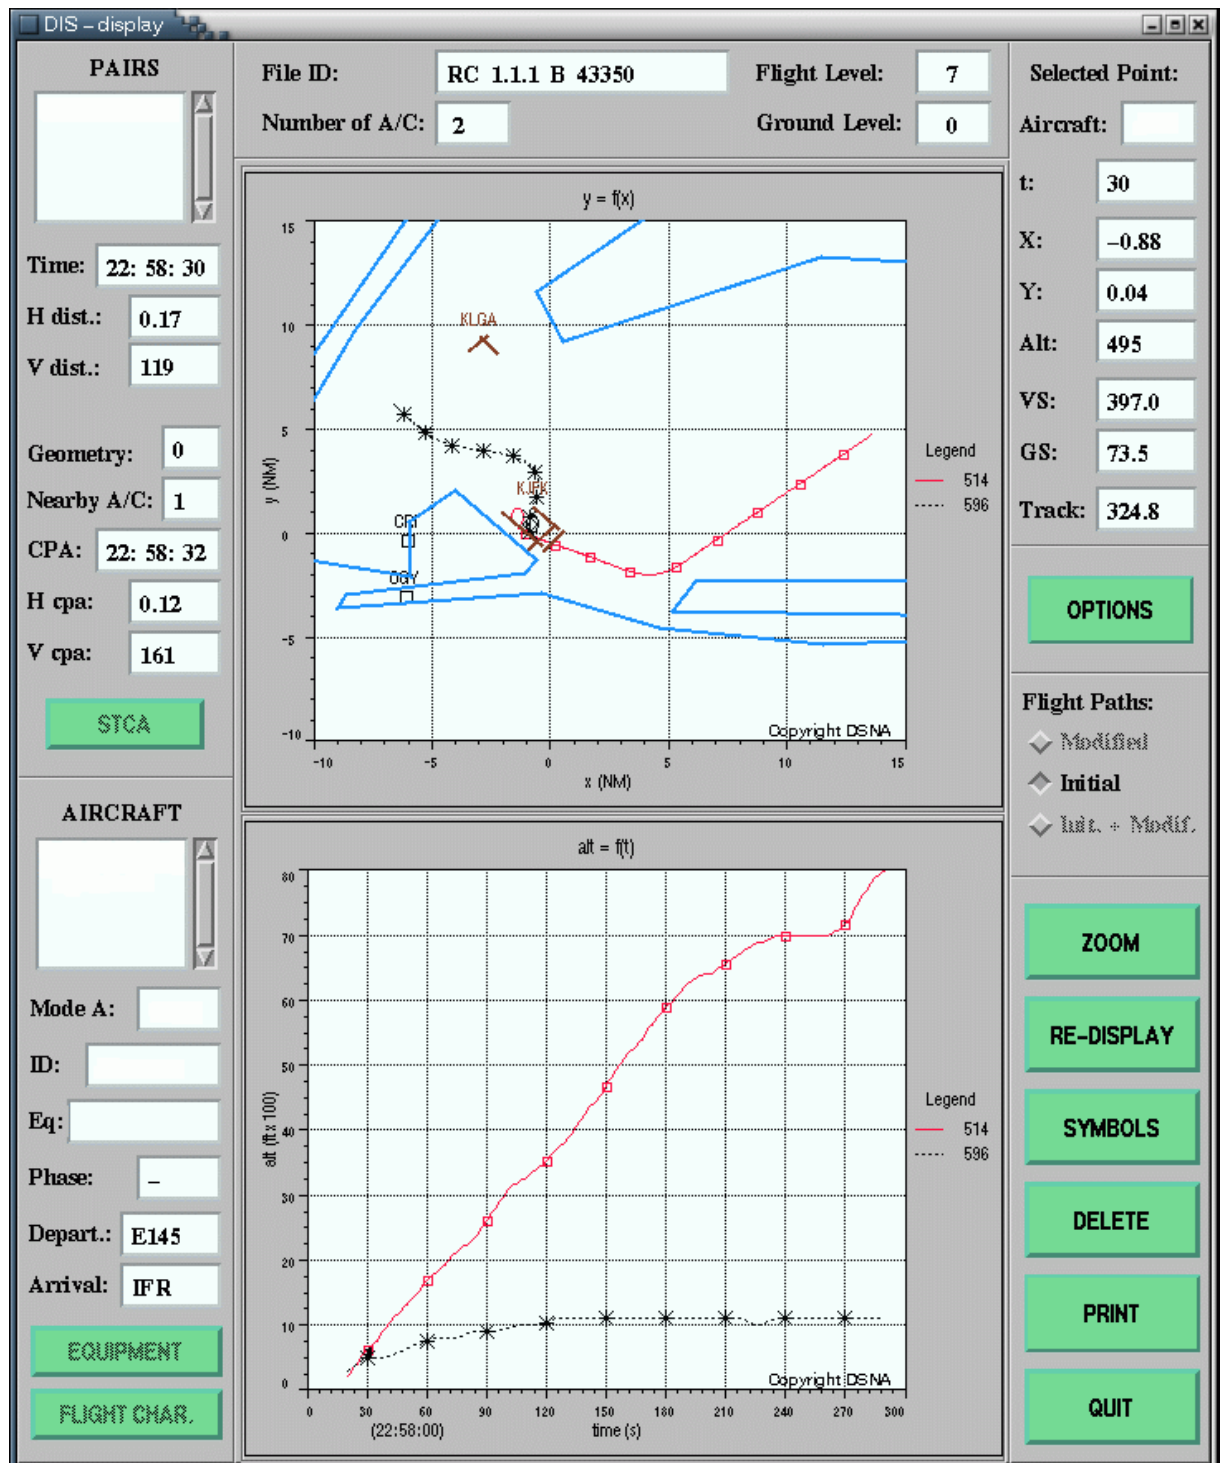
DIS – display

PAIRS

Time: 22: 58: 30
H dist.: 0.17
V dist.: 119

Geometry: 0
Nearby A/C: 1
CPA: 22: 58: 32
H cpa: 0.12
V cpa: 161

STCA

AIRCRAFT

Mode A:
ID:
Eq:
Phase: –
Depart.: E145
Arrival: IFR

EQUIPMENT
FLIGHT CHAR.

File ID: RC 1.1.1 B 43350
Flight Level: 7
Number of A/C: 2
Ground Level: 0

y = f(x)

15
10
5
0
-5
-10
y (NM)
-10 -5 0 5 10 15
x (NM)
KLGA
KJFK
CRI
DGY
Legend
514
596
Copyright DSNA

alt = f(t)

80
70
60
50
40
30
20
10
0
alt (ft x 100)
0 30 60 90 120 150 180 210 240 270 300
(22:58:00)
time (s)
Legend
514
596
Copyright DSNA

Selected Point:
Aircraft:
t: 30
X: –0.88
Y: 0.04
Alt: 495
VS: 397.0
GS: 73.5
Track: 324.8

OPTIONS

Flight Paths:
Modified
Initial
Init. + Modif.

ZOOM
RE-DISPLAY
SYMBOLS
DELETE
PRINT
QUIT